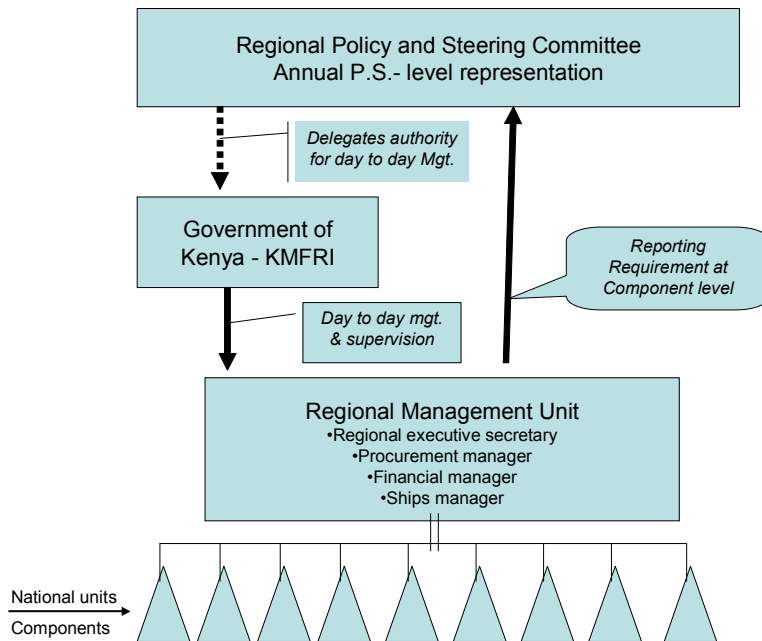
Regional Policy and Steering Committee
Annual P.S.- level representation

Delegates authority for day to day Mgt.

Government of Kenya - KMFRI

Reporting Requirement at Component level

Day to day mgt. & supervision

Regional Management Unit
•Regional executive secretary
•Procurement manager
•Financial manager
•Ships manager

National units
Components